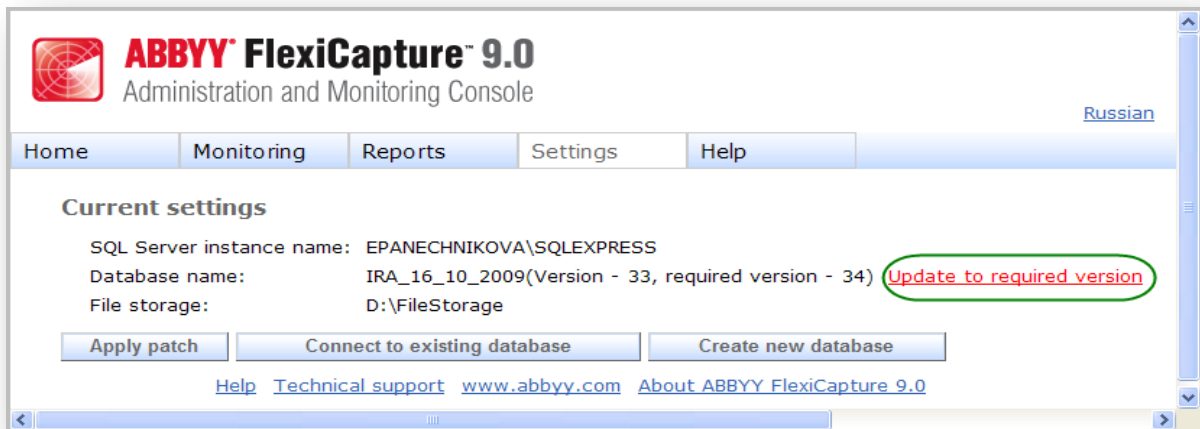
ABBYY® FlexiCapture™ 9.0
Administration and Monitoring Console

Russian

Home | Monitoring | Reports | Settings | Help

Current settings

SQL Server instance name: EPANECHNIKOVA\SQLEXPRESS
Database name: IRA_16_10_2009(Version - 33, required version - 34) Update to required version
File storage: D:\FileStorage

Apply patch | Connect to existing database | Create new database

Help Technical support www.abbyy.com About ABBYY FlexiCapture 9.0